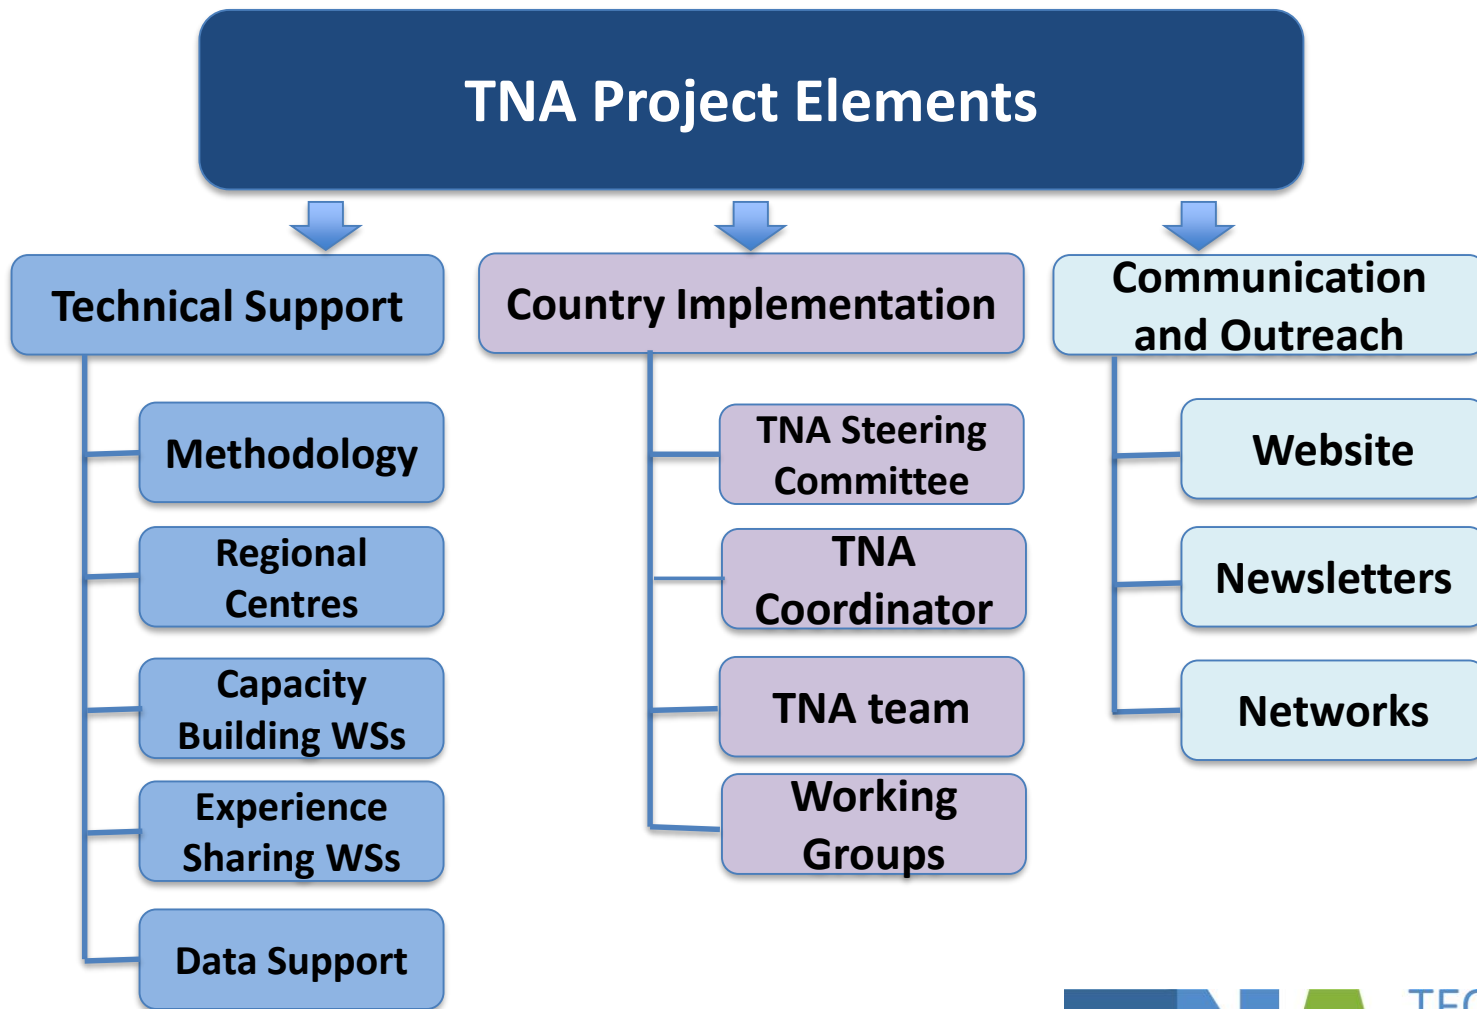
TNA Project Elements

Technical Support

Methodology

Regional Centres

Capacity Building WSs

Experience Sharing WSs

Data Support

Country Implementation

TNA Steering Committee

TNA Coordinator

TNA team

Working Groups

Communication and Outreach

Website

Newsletters

Networks

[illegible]